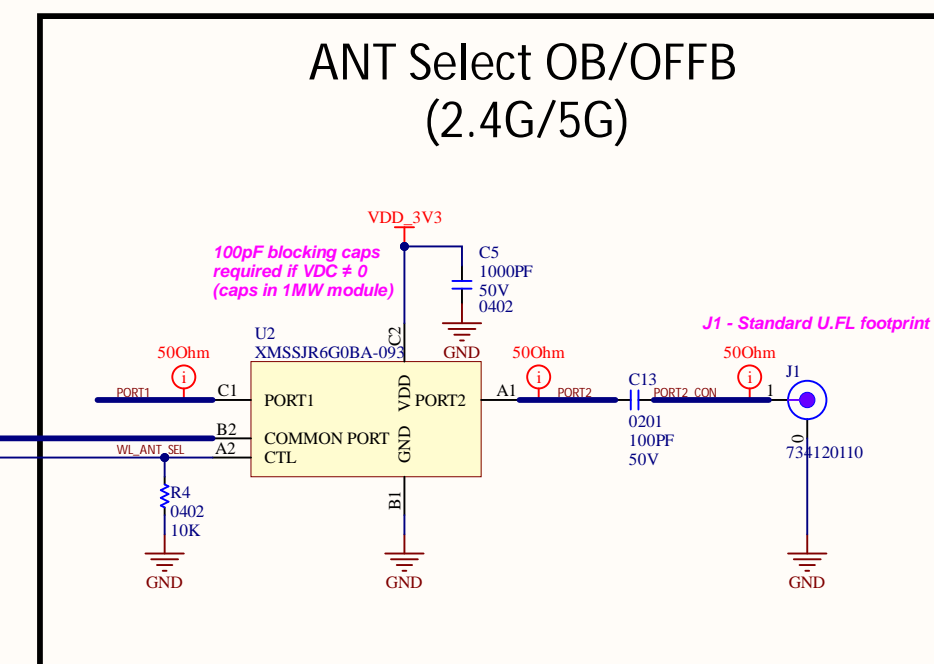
ANT Select OB/OFFB
(2.4G/5G)

VDD_3V3

100pF blocking caps
required if VDC ≠ 0
(caps in 1MW module)

C5
1000PF
50V
0402

GND

J1 - Standard U.FL footprint

U2
XMSSJR6G0BA-093

50Ohm
i
PORT1
C1
PORT1
C2
VDD
PORT2
A1
50Ohm
i
PORT2
C13
PORT2_CON
50Ohm
i
1
J1

B2
COMMON PORT
GND
0201
100PF
50V
0
734120110

WL_ANT_SEL
A2
CTL

R4
0402
10K

B1

GND
GND
GND